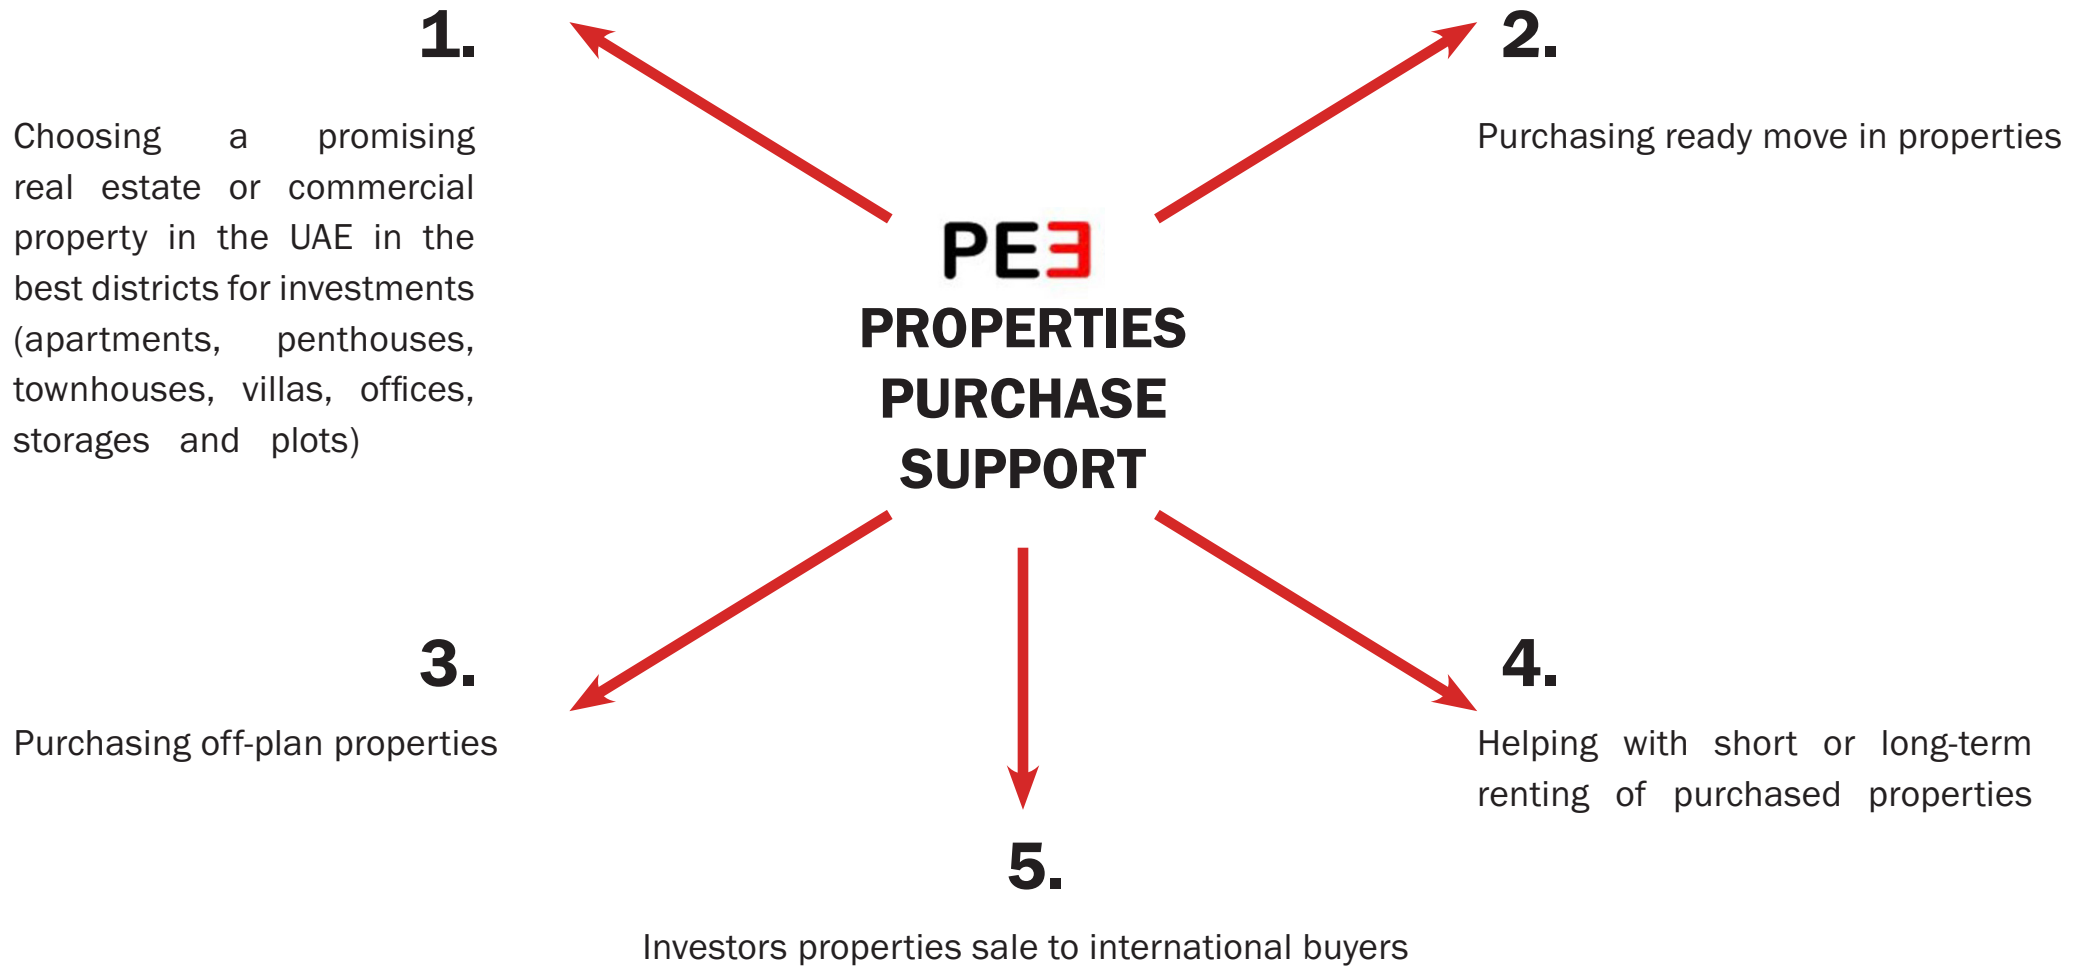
1.

Choosing a promising real estate or commercial property in the UAE in the best districts for investments (apartments, penthouses, townhouses, villas, offices, storages and plots)

2.

Purchasing ready move in properties

PEƎ
PROPERTIES PURCHASE SUPPORT

3.

Purchasing off-plan properties

4.

Helping with short or long-term renting of purchased properties

5.

Investors properties sale to international buyers